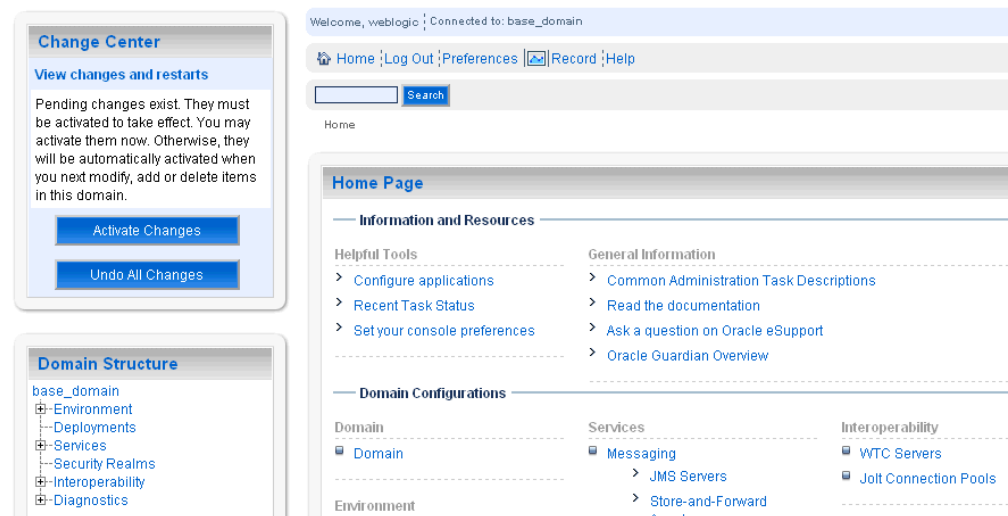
Change Center

View changes and restarts

Pending changes exist. They must be activated to take effect. You may activate them now. Otherwise, they will be automatically activated when you next modify, add or delete items in this domain.

Activate Changes

Undo All Changes

Domain Structure

base_domain
Environment
Deployments
Services
Security Realms
Interoperability
Diagnostics

Welcome, weblogic | Connected to: base_domain

Home | Log Out | Preferences | Record | Help

Search

Home

Home Page

Information and Resources

Helpful Tools
Configure applications
Recent Task Status
Set your console preferences

General Information
Common Administration Task Descriptions
Read the documentation
Ask a question on Oracle eSupport
Oracle Guardian Overview

Domain Configurations

Domain
Domain

Environment

Services
Messaging
JMS Servers
Store-and-Forward

Interoperability
WTC Servers
Jolt Connection Pools